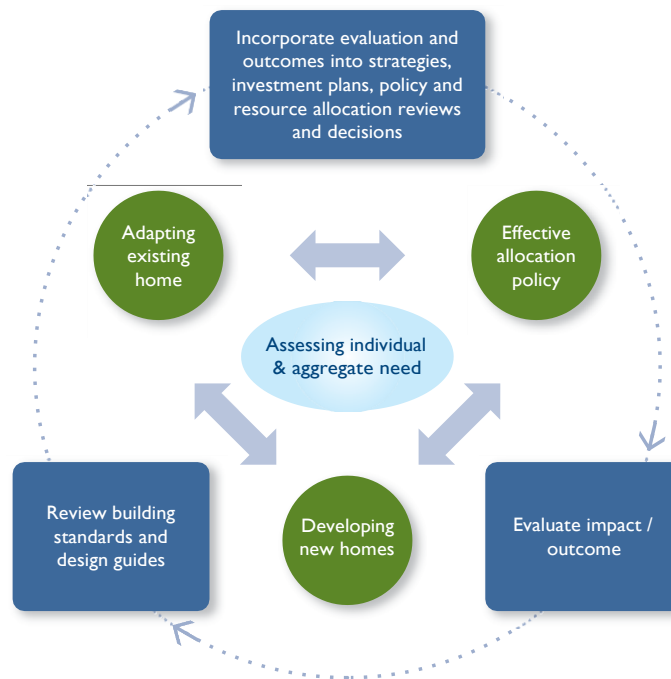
Incorporate evaluation and outcomes into strategies, investment plans, policy and resource allocation reviews and decisions

Adapting existing home

Effective allocation policy

Assessing individual & aggregate need

Review building standards and design guides

Developing new homes

Evaluate impact / outcome